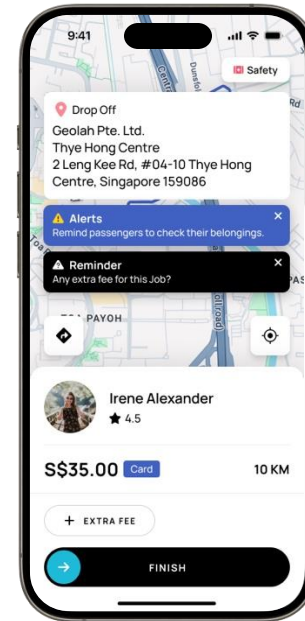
9:41

Centre

Dunsfold

Safety

Drop Off
Geolah Pte. Ltd.
Thye Hong Centre
2 Leng Kee Rd, #04-10 Thye Hong Centre, Singapore 159086

Alerts
Remind passengers to check their belongings.

Reminder
Any extra fee for this Job?

TOA PAYOH

Road

Irene Alexander
4.5

S$35.00 Card

10 KM

+ EXTRA FEE

FINISH